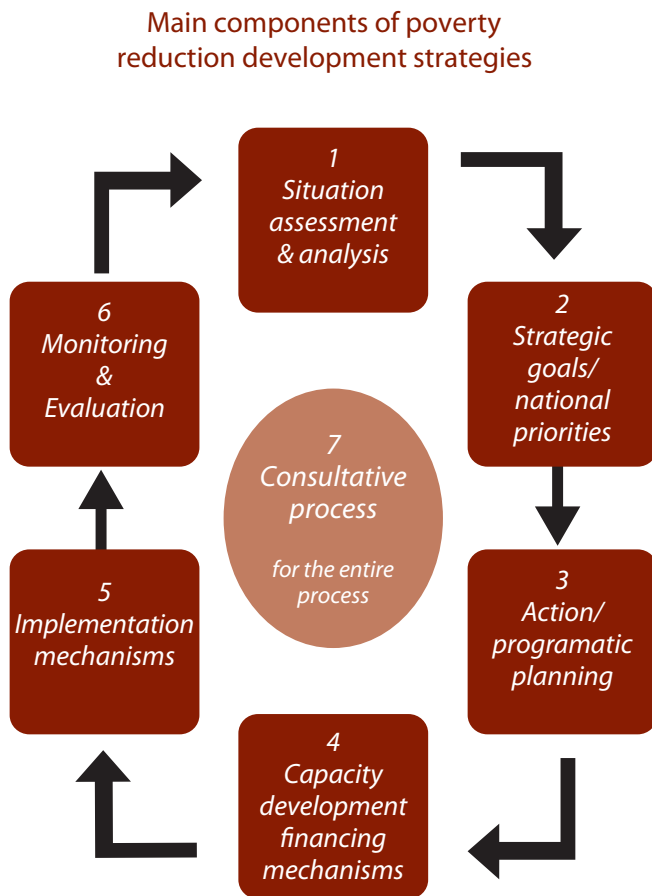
Main components of poverty reduction development strategies

1
Situation assessment & analysis

2
Strategic goals/ national priorities

3
Action/ programatic planning

4
Capacity development financing mechanisms

5
Implementation mechanisms

6
Monitoring & Evaluation

7
Consultative process

for the entire process